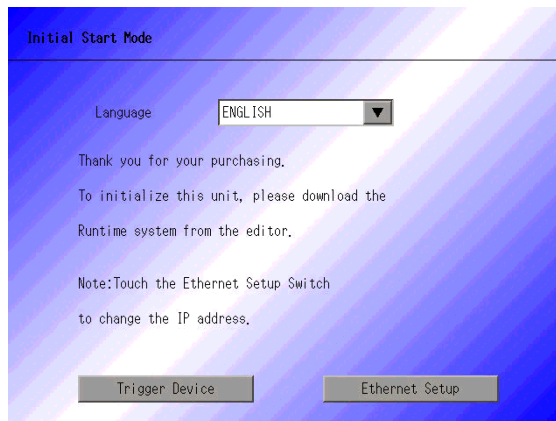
Initial Start Mode

Language ENGLISH

Thank you for your purchasing.
To initialize this unit, please download the Runtime system from the editor.

Note:Touch the Ethernet Setup Switch to change the IP address.

Trigger Device

Ethernet Setup